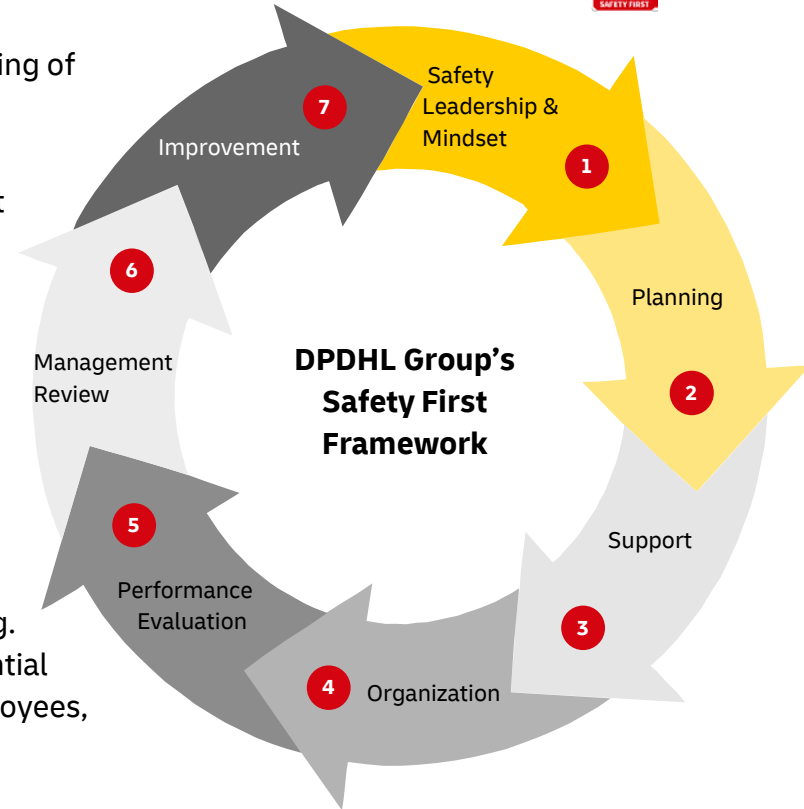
ing of

t

g.
ntial
oyees,

SAFETY FIRST

Safety Leadership & Mindset
1
Planning
2
Support
3
Organization
4
Performance Evaluation
5
Management Review
6
Improvement
7

DPDHL Group's Safety First Framework